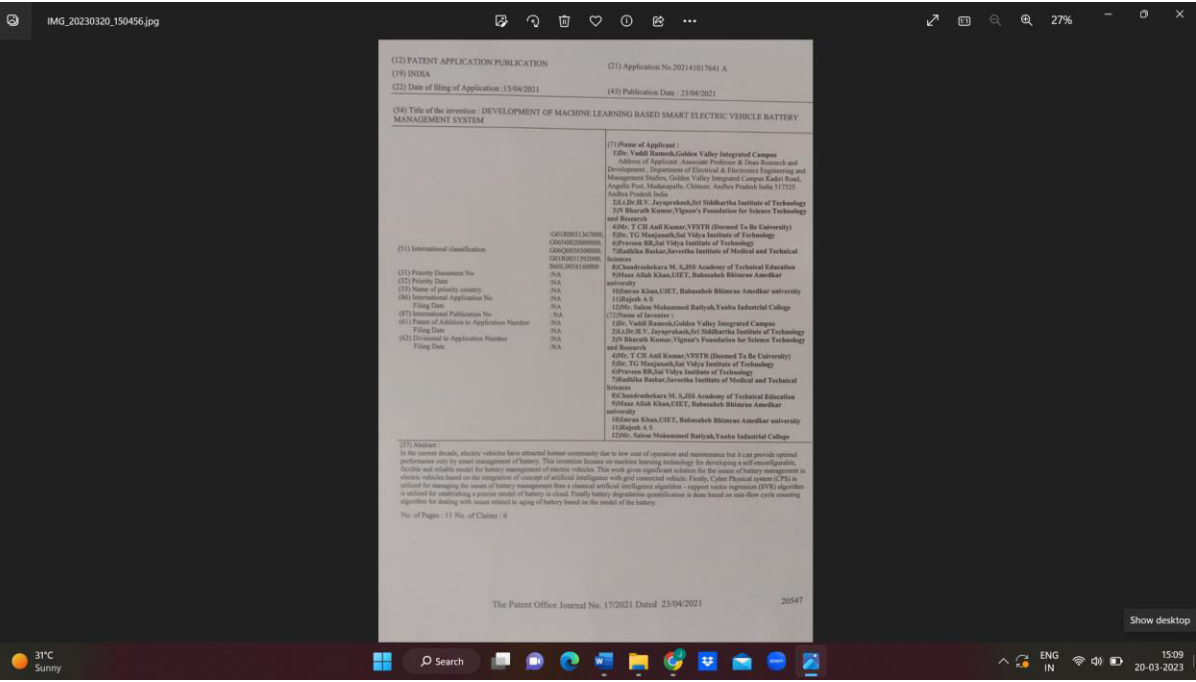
IMG_20230320_150456.jpg

27%

(12) PATENT APPLICATION PUBLICATION
(19) INDIA
(22) Date of filing of Application :15/04/2021

(21) Application No.202141017641 A

(43) Publication Date : 23/04/2021

(54) Title of the invention : DEVELOPMENT OF MACHINE LEARNING BASED SMART ELECTRIC VEHICLE BATTERY MANAGEMENT SYSTEM

| | | |
|---|---|---|
| (51) International classification | :G01R0031367000, G06N0020000000, G06Q0050300000, G01R0031392000, B60L0058160000 | |
| (31) Priority Document No | :NA | |
| (32) Priority Date | :NA | |
| (33) Name of priority country | :NA | |
| (86) International Application No Filing Date | :NA :NA | |
| (87) International Publication No | : NA | |
| (61) Patent of Addition to Application Number Filing Date | :NA :NA | |
| (62) Divisional to Application Number Filing Date | :NA :NA | |

(71)Name of Applicant :
1)Dr. Vaddi Ramesh,Golden Valley Integrated Campus
Address of Applicant :Associate Professor & Dean Research and Development , Department of Electrical & Electronics Engineering and Management Studies, Golden Valley Integrated Campus Kadiri Road, Angallu Post, Madanapalle, Chittoor, Andhra Pradesh India 517325 Andhra Pradesh India
2)Lt.Dr.H.V. Jayaprakash,Sri Siddhartha Institute of Technology
3)N Bharath Kumar,Vignan's Foundation for Science Technology and Research
4)Mr. T CH Anil Kumar,VFSTR (Deemed To Be University)
5)Dr. TG Manjunath,Sai Vidya Institute of Technology
6)Praveen BR,Sai Vidya Institute of Technology
7)Radhika Baskar,Saveetha Institute of Medical and Technical Sciences
8)Chandrashekara M. S,JSS Academy of Technical Education
9)Maaz Allah Khan,UIET, Babasaheb Bhimrao Amedkar university
10)Imran Khan,UIET, Babasaheb Bhimrao Amedkar university
11)Rajesh A S
12)Mr. Salem Mohammed Batiyah,Yanbu Industrial College
(72)Name of Inventor :
1)Dr. Vaddi Ramesh,Golden Valley Integrated Campus
2)Lt.Dr.H.V. Jayaprakash,Sri Siddhartha Institute of Technology
3)N Bharath Kumar,Vignan's Foundation for Science Technology and Research
4)Mr. T CH Anil Kumar,VFSTR (Deemed To Be University)
5)Dr. TG Manjunath,Sai Vidya Institute of Technology
6)Praveen BR,Sai Vidya Institute of Technology
7)Radhika Baskar,Saveetha Institute of Medical and Technical Sciences
8)Chandrashekara M. S,JSS Academy of Technical Education
9)Maaz Allah Khan,UIET, Babasaheb Bhimrao Amedkar university
10)Imran Khan,UIET, Babasaheb Bhimrao Amedkar university
11)Rajesh A S
12)Mr. Salem Mohammed Batiyah,Yanbu Industrial College

(57) Abstract :
In the current decade, electric vehicles have attracted human community due to low cost of operation and maintenance but it can provide optimal performance only by smart management of battery. This invention focuses on machine learning technology for developing a self-reconfigurable, flexible and reliable model for battery management of electric vehicles. This work gives significant solution for the issues of battery management in electric vehicles based on the integration of concept of artificial intelligence with grid connected vehicle. Firstly, Cyber Physical system (CPS) is utilized for managing the issues of battery management then a classical artificial intelligence algorithm - support vector regression (SVR) algorithm is utilized for establishing a precise model of battery in cloud. Finally battery degradation quantification is done based on rain-flow cycle counting algorithm for dealing with issues related to aging of battery based on the model of the battery.

No. of Pages : 11 No. of Claims : 6

The Patent Office Journal No. 17/2021 Dated 23/04/2021 20547

Show desktop

31°C
Sunny

Search

ENG
IN

15:09
20-03-2023